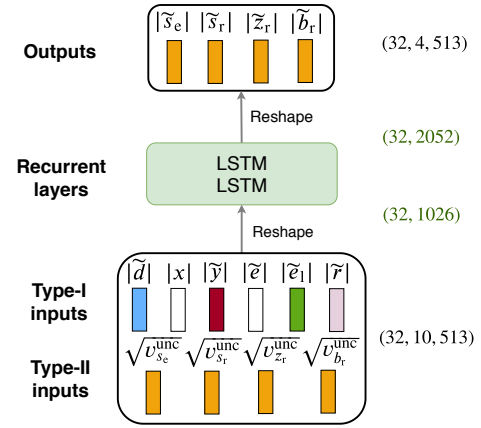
Outputs

$|\widetilde{s}_{\mathrm{e}}|$ $|\widetilde{s}_{\mathrm{r}}|$ $|\widetilde{z}_{\mathrm{r}}|$ $|\widetilde{b}_{\mathrm{r}}|$

(32, 4, 513)

Reshape

(32, 2052)

Recurrent layers

LSTM
LSTM

(32, 1026)

Reshape

Type-I inputs

$|\widetilde{d}|$ $|x|$ $|\widetilde{y}|$ $|\widetilde{e}|$ $|\widetilde{e}_1|$ $|\widetilde{r}|$

(32, 10, 513)

Type-II inputs

$\sqrt{v_{s_{\mathrm{e}}}^{\mathrm{unc}}}$ $\sqrt{v_{s_{\mathrm{r}}}^{\mathrm{unc}}}$ $\sqrt{v_{z_{\mathrm{r}}}^{\mathrm{unc}}}$ $\sqrt{v_{b_{\mathrm{r}}}^{\mathrm{unc}}}$